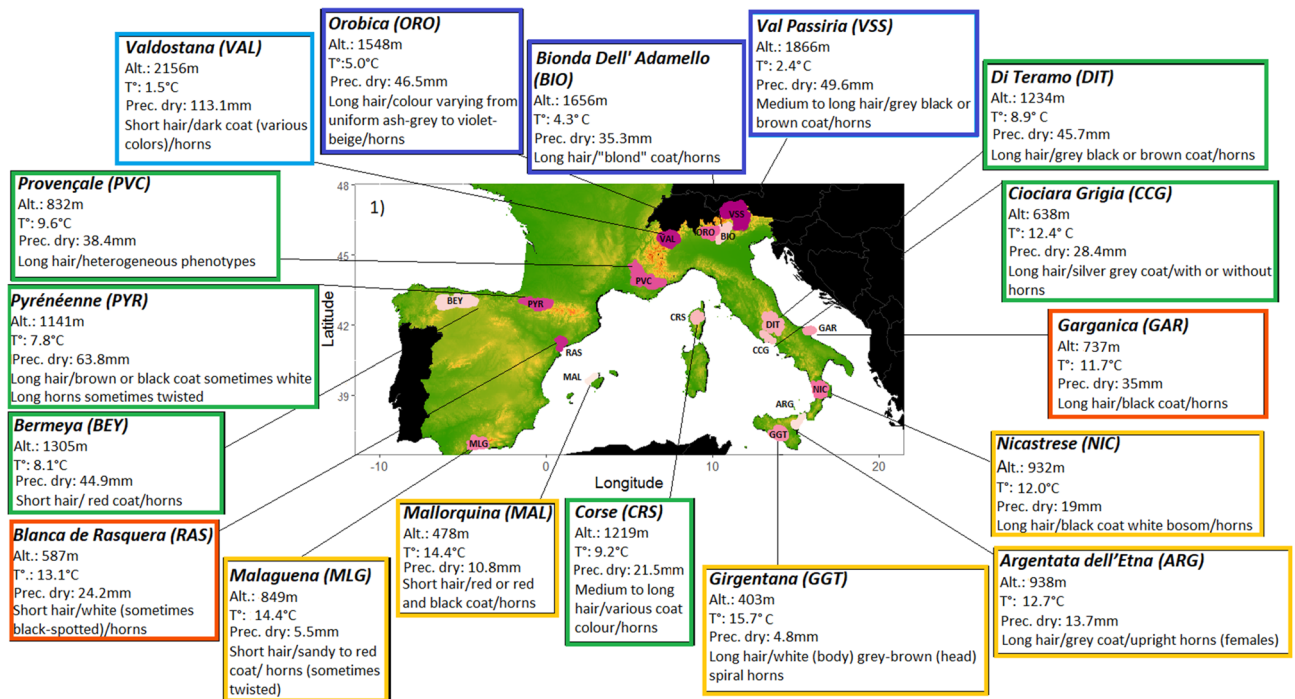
Valdostana (VAL)
Alt.: 2156m
T°: 1.5°C
Prec. dry: 113.1mm
Short hair/dark coat (various colors)/horns

Orobica (ORO)
Alt.: 1548m
T°:5.0°C
Prec. dry: 46.5mm
Long hair/colour varying from uniform ash-grey to violet-beige/horns

Bionda Dell' Adamello (BIO)
Alt.: 1656m
T°: 4.3° C
Prec. dry: 35.3mm
Long hair/"blond" coat/horns

Val Passiria (VSS)
Alt.: 1866m
T°: 2.4°C
Prec. dry: 49.6mm
Medium to long hair/grey black or brown coat/horns

Di Teramo (DIT)
Alt.: 1234m
T°: 8.9° C
Prec. dry: 45.7mm
Long hair/grey black or brown coat/horns

Provençale (PVC)
Alt.: 832m
T°: 9.6°C
Prec. dry: 38.4mm
Long hair/heterogeneous phenotypes

Ciociara Grigia (CCG)
Alt: 638m
T°: 12.4° C
Prec. dry: 28.4mm
Long hair/silver grey coat/with or without horns

Pyrénéenne (PYR)
Alt.: 1141m
T°: 7.8°C
Prec. dry: 63.8mm
Long hair/brown or black coat sometimes white
Long horns sometimes twisted

Garganica (GAR)
Alt.: 737m
T°: 11.7°C
Prec. dry: 35mm
Long hair/black coat/horns

Bermeya (BEY)
Alt.: 1305m
T°: 8.1°C
Prec. dry: 44.9mm
Short hair/ red coat/horns

Nicastrese (NIC)
Alt.: 932m
T°: 12.0°C
Prec. dry: 19mm
Long hair/black coat white bosom/horns

1)
48
45
42
39
Latitude
-10
0
10
20
Longitude
VSS
VAL ORO BIO
PVC
BEY PYR
RAS
CRS
DIT GAR
CCG
MAL
NIC
ARG
GGT
MLG

Blanca de Rasquera (RAS)
Alt.: 587m
T°.: 13.1°C
Prec. dry: 24.2mm
Short hair/white (sometimes black-spotted)/horns

Malaguena (MLG)
Alt.: 849m
T°: 14.4°C
Prec. dry: 5.5mm
Short hair/sandy to red coat/ horns (sometimes twisted)

Mallorquina (MAL)
Alt.: 478m
T°: 14.4°C
Prec. dry: 10.8mm
Short hair/red or red and black coat/horns

Corse (CRS)
Alt.: 1219m
T°: 9.2°C
Prec. dry: 21.5mm
Medium to long hair/various coat colour/horns

Girgentana (GGT)
Alt.: 403m
T°: 15.7° C
Prec. dry: 4.8mm
Long hair/white (body) grey-brown (head) spiral horns

Argentata dell'Etna (ARG)
Alt.: 938m
T°: 12.7°C
Prec. dry: 13.7mm
Long hair/grey coat/upright horns (females)